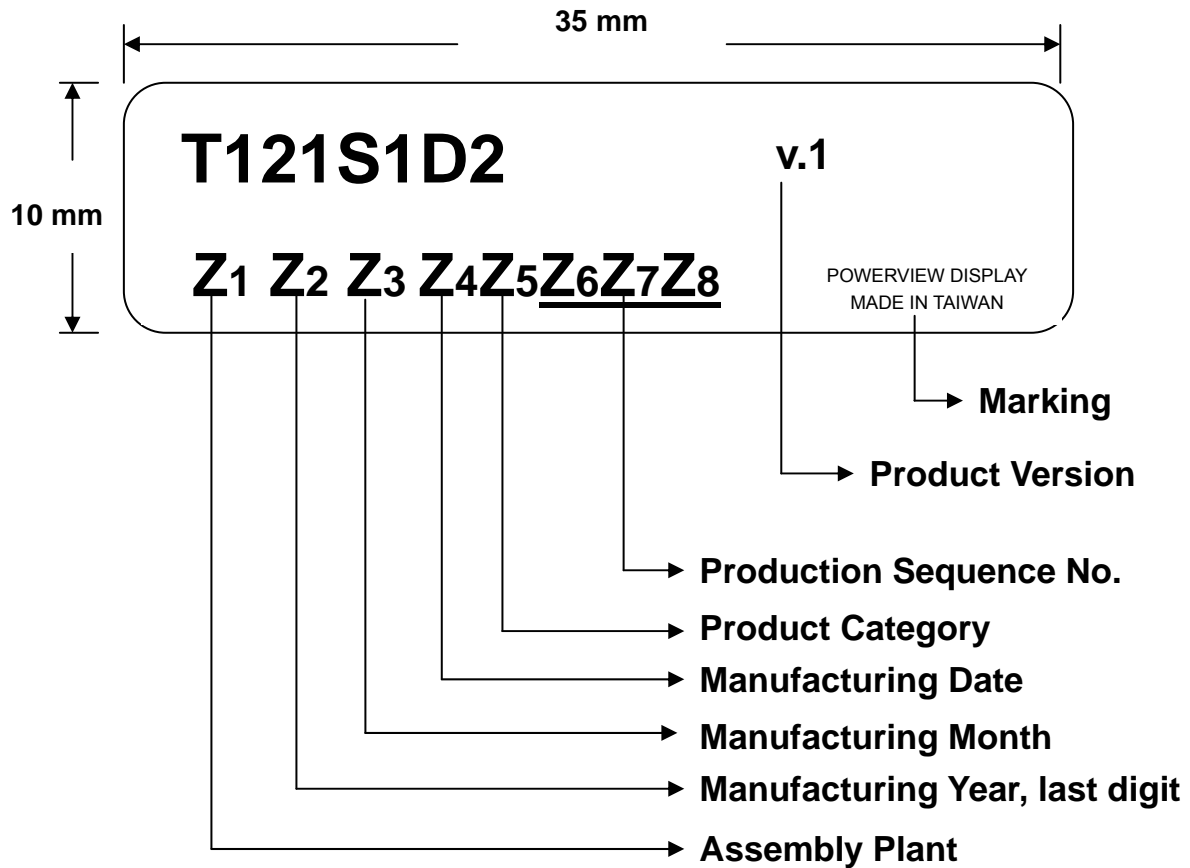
35 mm

10 mm

T121S1D2

v.1

Z1 Z2 Z3 Z4Z5Z6Z7Z8

POWERVIEW DISPLAY
MADE IN TAIWAN

Marking

Product Version

Production Sequence No.

Product Category

Manufacturing Date

Manufacturing Month

Manufacturing Year, last digit

Assembly Plant